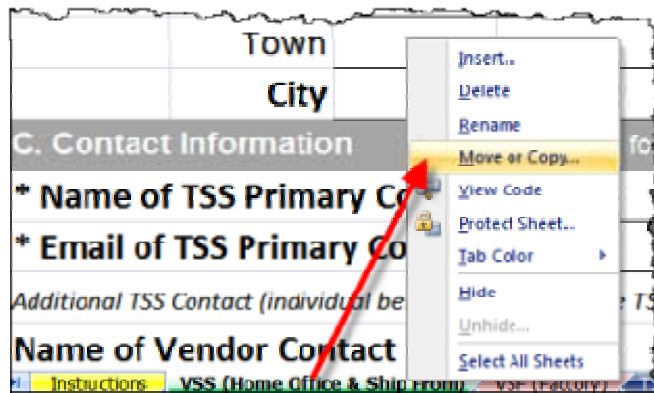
Town

City

C. Contact Information

fo

* Name of TSS Primary Co

* Email of TSS Primary Co

Additional TSS Contact (individual be

e TS

Name of Vendor Contact

Instuctions

VSS (Home Office & Ship From)

VSP (Factory)

Insert...

Delete

Rename

Move or Copy...

View Code

Protect Sheet...

Tab Color

Hide

Unhide...

Select All Sheets